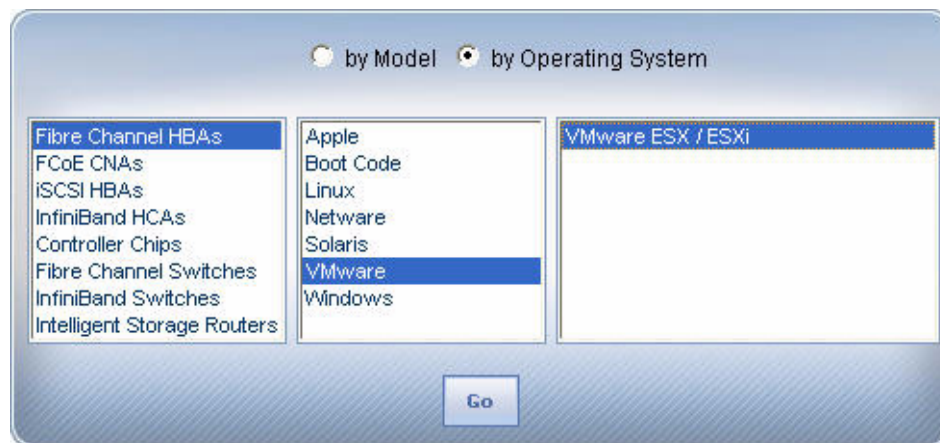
by Model by Operating System

Fibre Channel HBAs
FCoE CNAs
iSCSI HBAs
InfiniBand HCAs
Controller Chips
Fibre Channel Switches
InfiniBand Switches
Intelligent Storage Routers

Apple
Boot Code
Linux
Netware
Solaris
VMware
Windows

VMware ESX / ESXi

Go